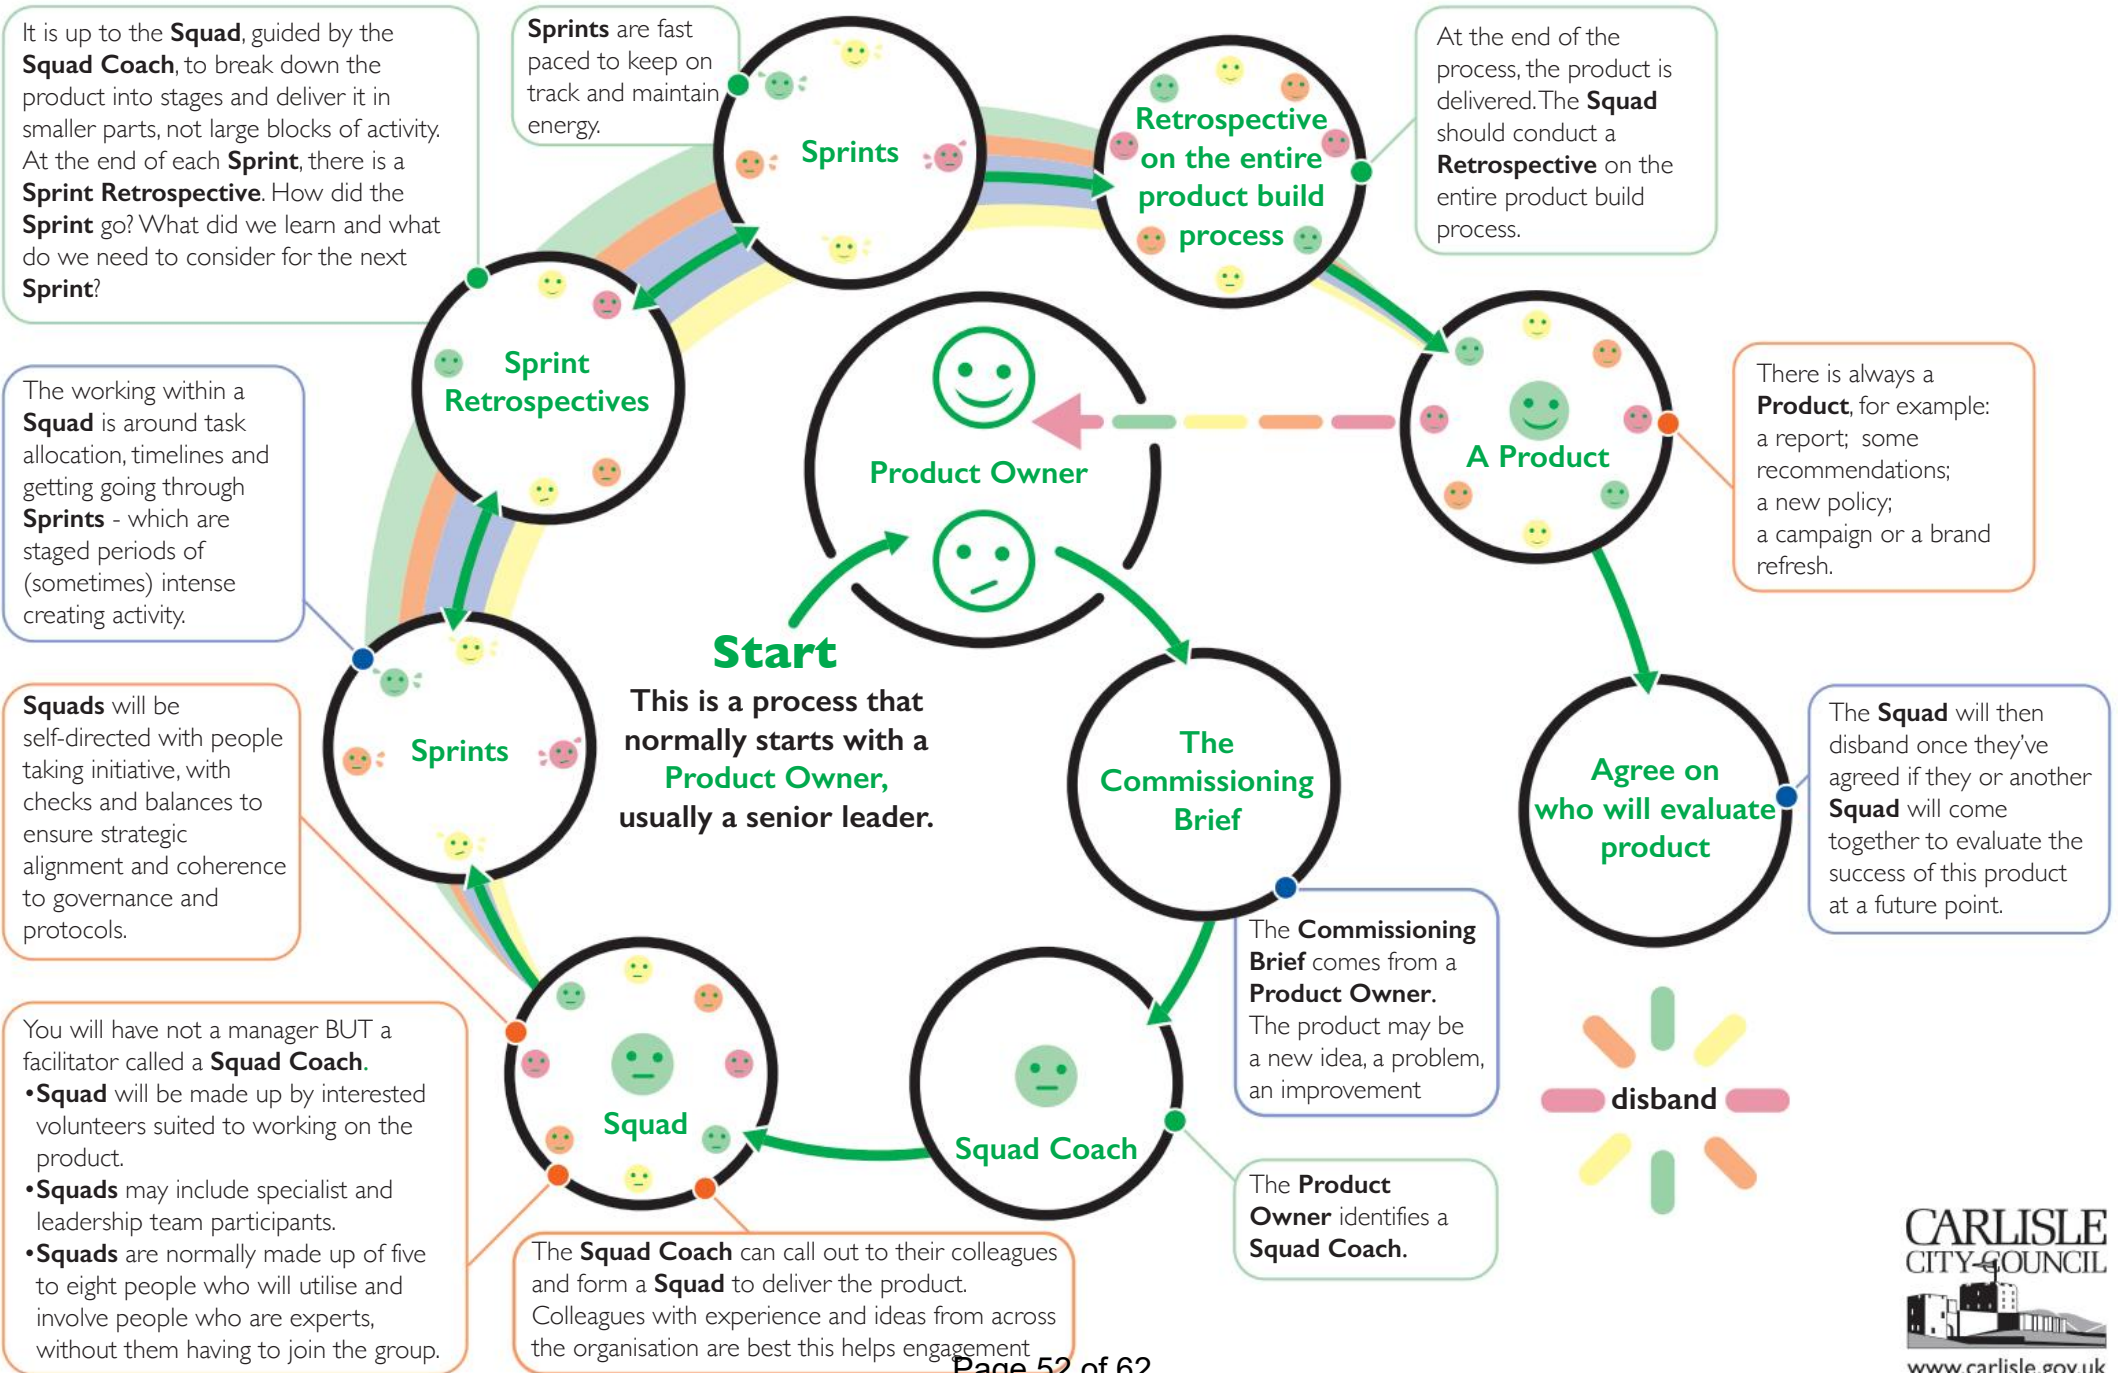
It is up to the **Squad**, guided by the **Squad Coach**, to break down the product into stages and deliver it in smaller parts, not large blocks of activity. At the end of each **Sprint**, there is a **Sprint Retrospective**. How did the **Sprint** go? What did we learn and what do we need to consider for the next **Sprint**?

**Sprints** are fast paced to keep on track and maintain energy.

Sprints

Retrospective on the entire product build process

At the end of the process, the product is delivered. The **Squad** should conduct a **Retrospective** on the entire product build process.

Sprint Retrospectives

Product Owner

A Product

There is always a **Product**, for example: a report; some recommendations; a new policy; a campaign or a brand refresh.

The working within a **Squad** is around task allocation, timelines and getting going through **Sprints** - which are staged periods of (sometimes) intense creating activity.

Start

This is a process that normally starts with a Product Owner, usually a senior leader.

Sprints

The Commissioning Brief

Agree on who will evaluate product

The **Squad** will then disband once they've agreed if they or another **Squad** will come together to evaluate the success of this product at a future point.

**Squads** will be self-directed with people taking initiative, with checks and balances to ensure strategic alignment and coherence to governance and protocols.

The **Commissioning Brief** comes from a **Product Owner.** The product may be a new idea, a problem, an improvement

disband

You will have not a manager BUT a facilitator called a **Squad Coach**.
•**Squad** will be made up by interested volunteers suited to working on the product.
•**Squads** may include specialist and leadership team participants.
•**Squads** are normally made up of five to eight people who will utilise and involve people who are experts, without them having to join the group.

Squad

Squad Coach

The **Product Owner** identifies a **Squad Coach.**

The **Squad Coach** can call out to their colleagues and form a **Squad** to deliver the product. Colleagues with experience and ideas from across the organisation are best this helps engagement

Page 52 of 62

CARLISLE CITY COUNCIL
www.carlisle.gov.uk